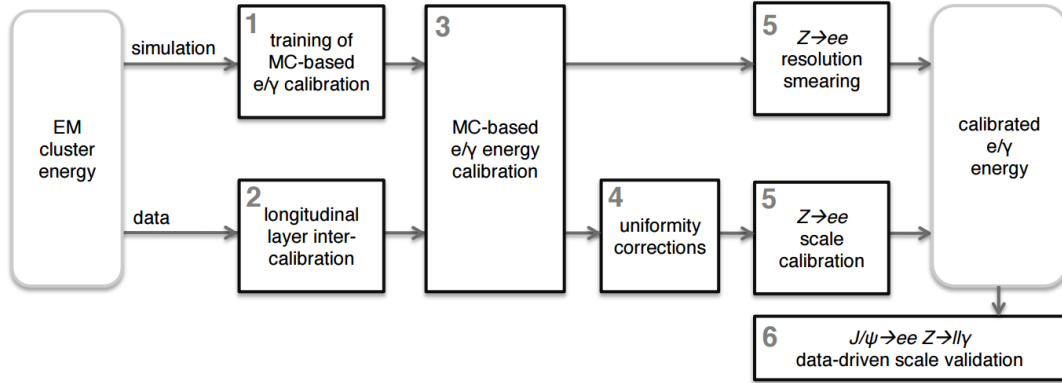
EM cluster energy

simulation

data

1
training of MC-based e/γ calibration

2
longitudinal layer inter-calibration

3
MC-based e/γ energy calibration

4
uniformity corrections

5
$Z \rightarrow ee$ resolution smearing

5
$Z \rightarrow ee$ scale calibration

calibrated e/γ energy

6
$J/\psi \rightarrow ee$ $Z \rightarrow ll\gamma$
data-driven scale validation